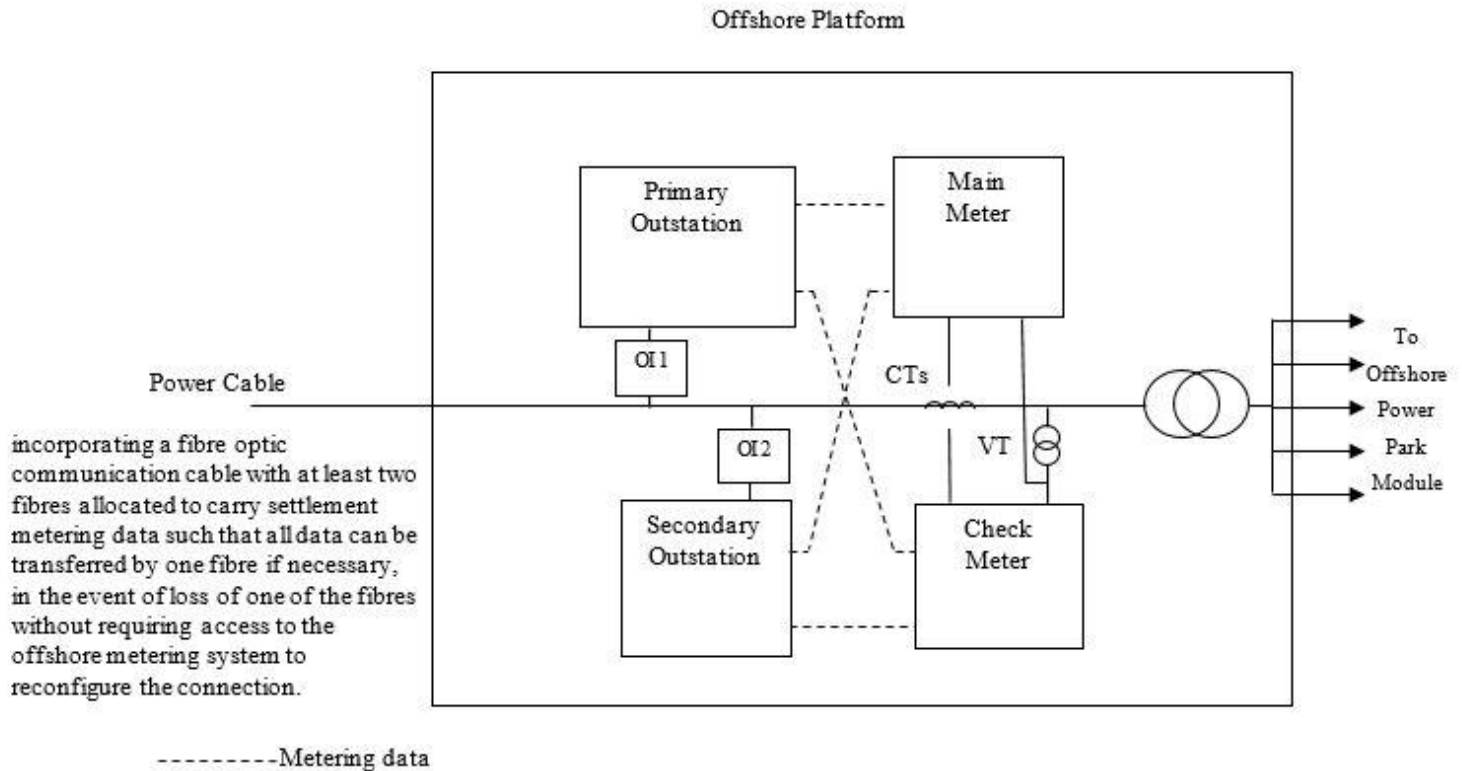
Offshore Platform

Primary Outstation

Main Meter

OI1

Power Cable

CTs

OI2

VT

To Offshore Power Park Module

incorporating a fibre optic communication cable with at least two fibres allocated to carry settlement metering data such that all data can be transferred by one fibre if necessary, in the event of loss of one of the fibres without requiring access to the offshore metering system to reconfigure the connection.

Secondary Outstation

Check Meter

---------Metering data